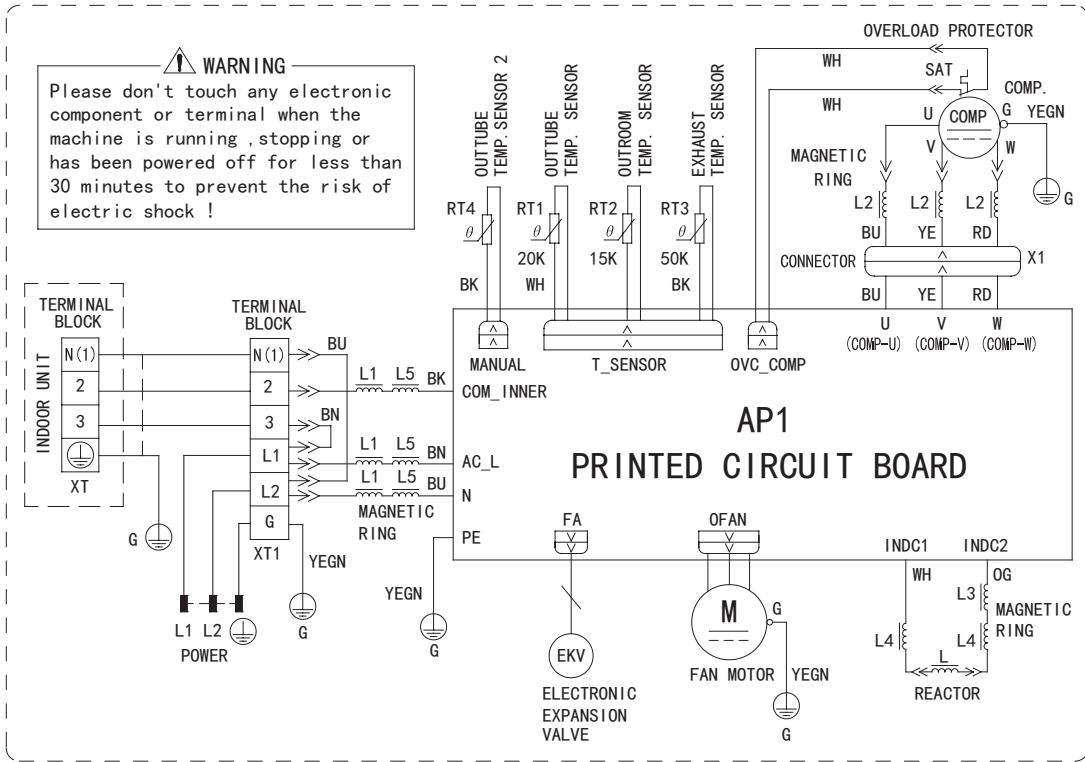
WARNING
Please don't touch any electronic component or terminal when the machine is running ,stopping or has been powered off for less than 30 minutes to prevent the risk of electric shock !

OUTTUBE TEMP.SENSOR 2
OUTTUBE TEMP. SENSOR
OUTROOM TEMP. SENSOR
EXHAUST TEMP. SENSOR

RT4
$\theta$
RT1
$\theta$
20K
RT2
$\theta$
15K
RT3
$\theta$
50K
BK
WH
BK

OVERLOAD PROTECTOR
WH
SAT
WH
COMP.
U
COMP
G
YEGN
V
W
MAGNETIC RING
L2
L2
L2
G
BU
YE
RD
CONNECTOR
X1
BU
YE
RD

TERMINAL BLOCK
INDOOR UNIT
N(1)
2
3
XT
G

TERMINAL BLOCK
N(1)
2
3
L1
L2
G
XT1
BU
BN
YEGN
G
L1 L2
POWER

L1
L5
BK
L1
L5
BN
L1
L5
BU
MAGNETIC RING
YEGN
G

MANUAL
T_SENSOR
OVC_COMP
U
(COMP-U)
V
(COMP-V)
W
(COMP-W)
COM_INNER
AC_L
N
PE

AP1
PRINTED CIRCUIT BOARD

FA
EKV
ELECTRONIC EXPANSION VALVE
OFAN
M
G
FAN MOTOR
YEGN
G

INDC1
INDC2
WH
OG
L3
MAGNETIC RING
L4
L4
L
REACTOR